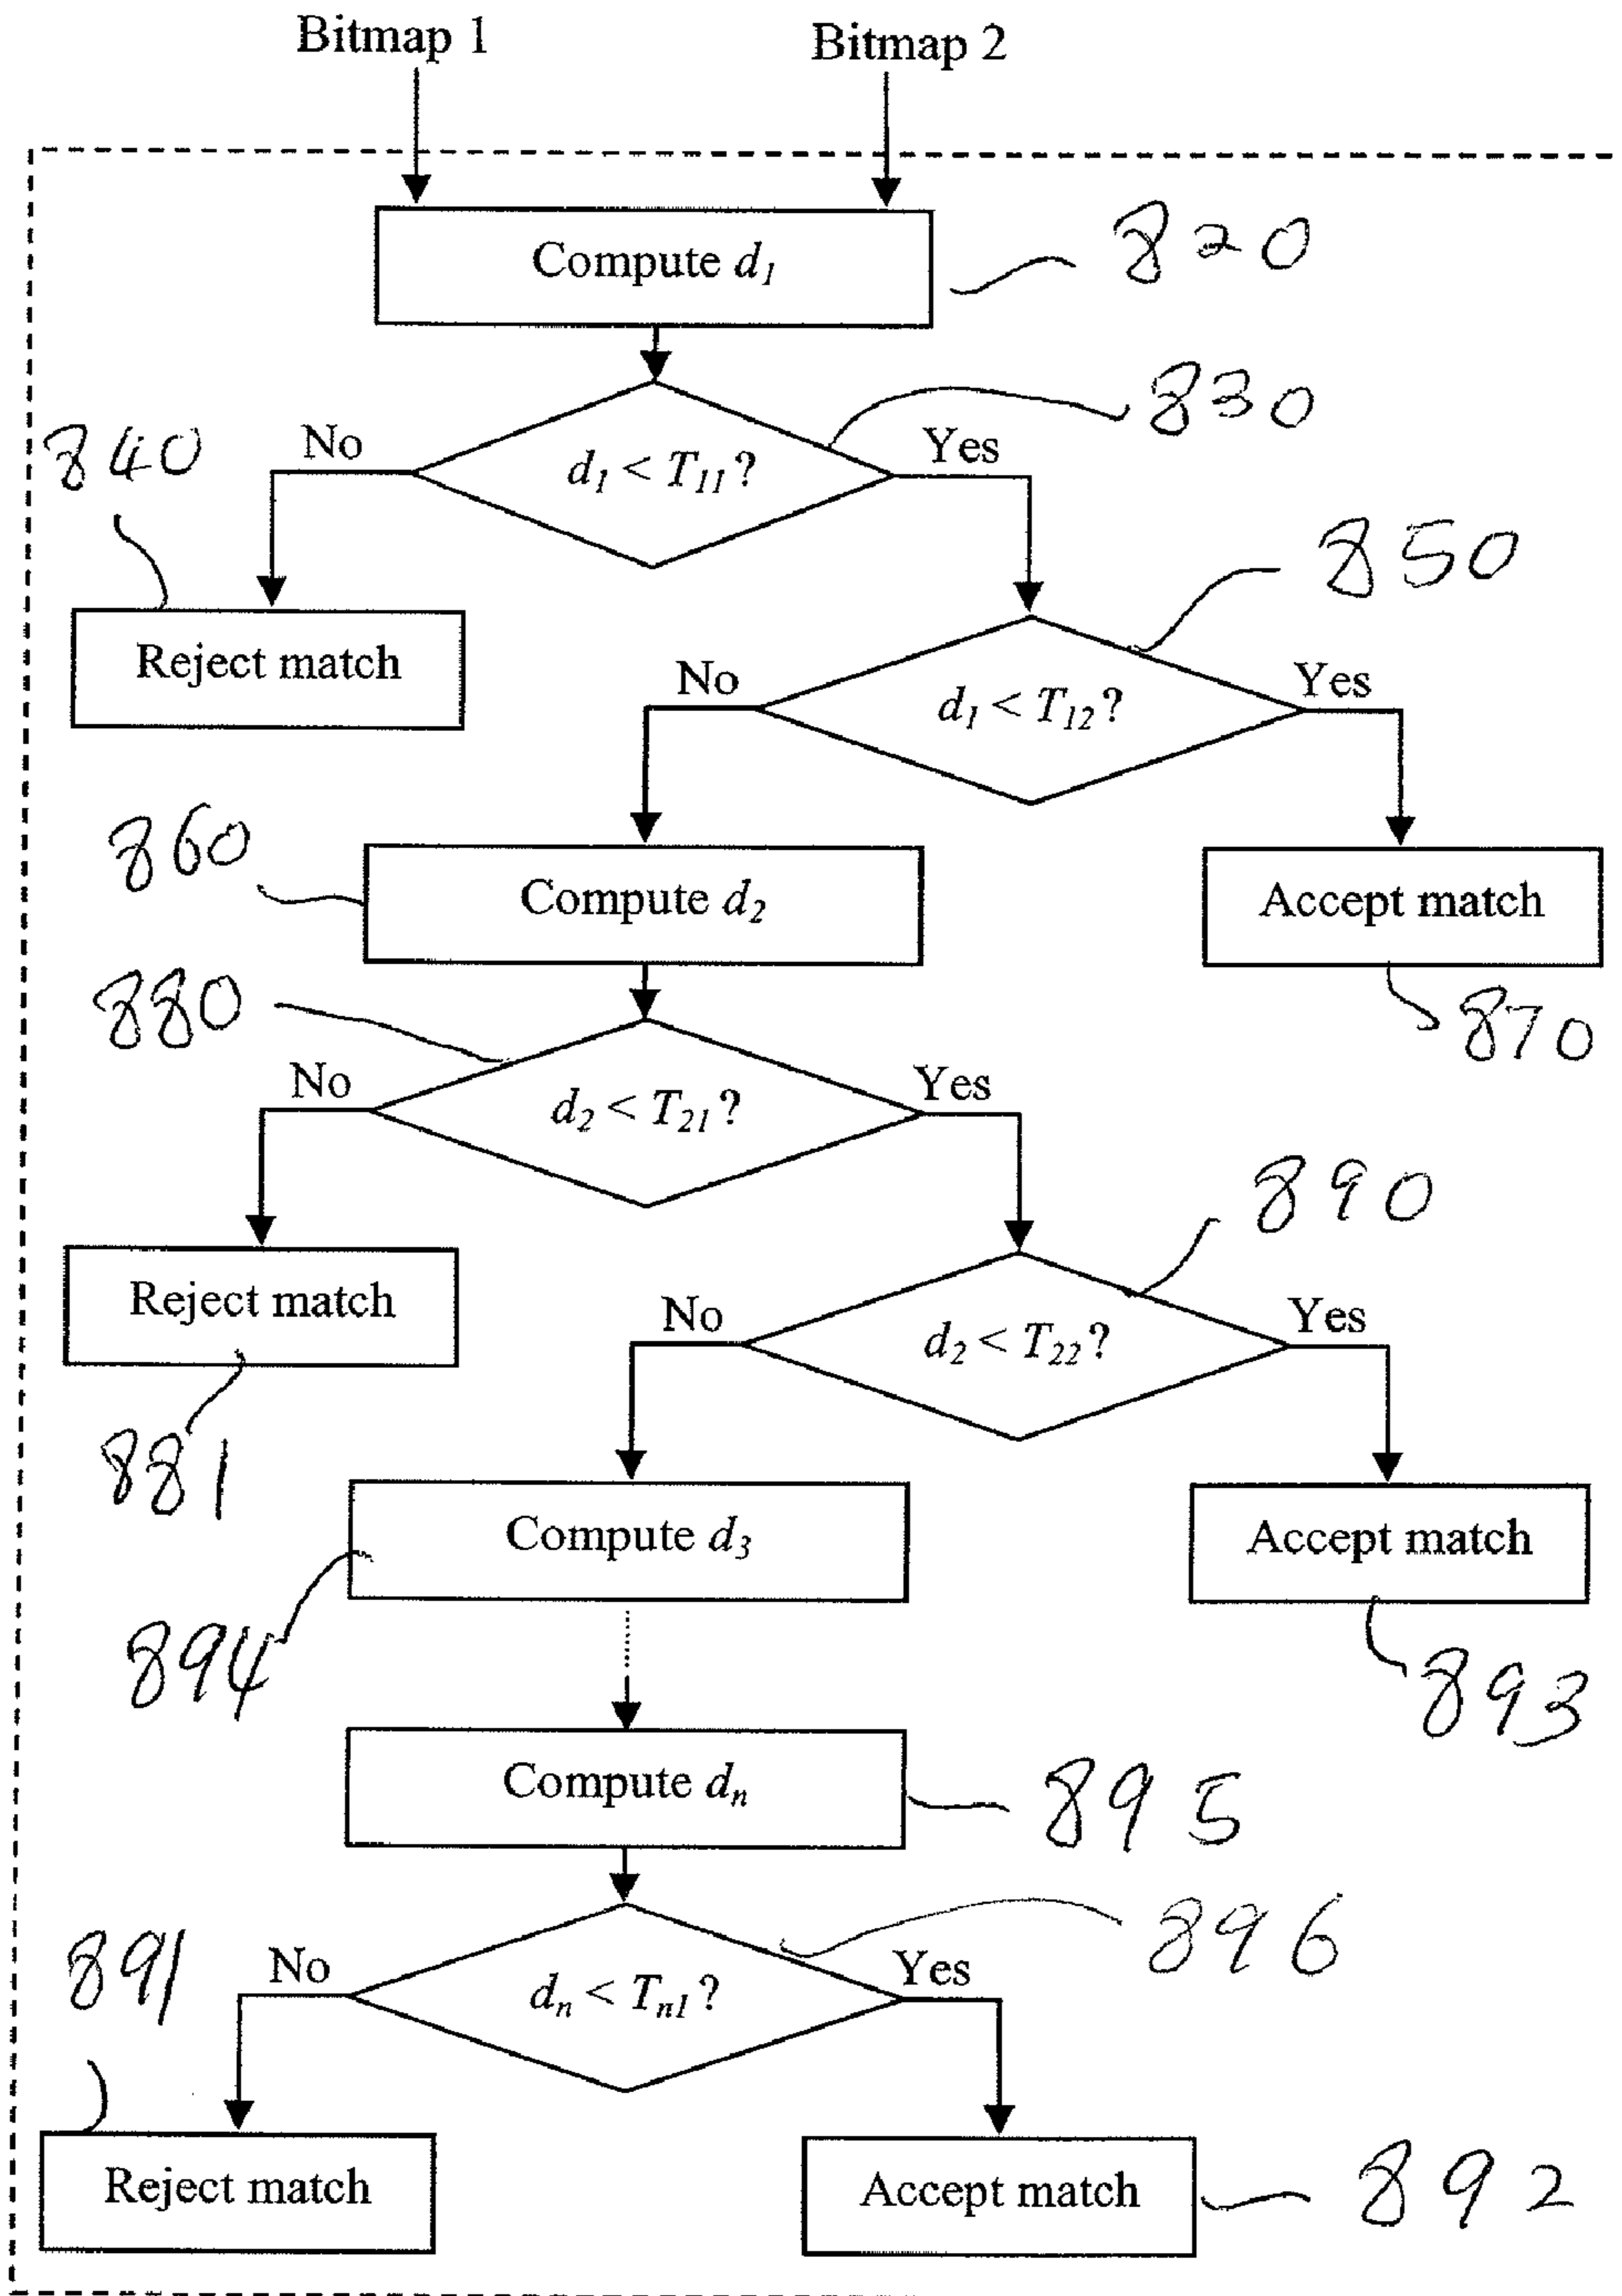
Bitmap 1

Bitmap 2

Compute $d_1$

820

830

840

No

$d_1 < T_{11}$?

Yes

850

Reject match

No

$d_1 < T_{12}$?

Yes

860

Compute $d_2$

Accept match

880

870

No

$d_2 < T_{21}$?

Yes

890

Reject match

No

$d_2 < T_{22}$?

Yes

881

Compute $d_3$

Accept match

894

893

Compute $d_n$

895

896

891

No

$d_n < T_{n1}$?

Yes

Reject match

Accept match

892